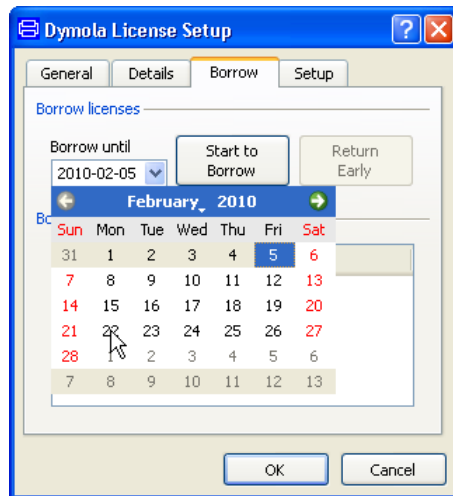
Dymola License Setup

General | Details | Borrow | Setup

Borrow licenses

Borrow until
2010-02-05

Start to Borrow

Return Early

Bo

February 2010

| Sun | Mon | Tue | Wed | Thu | Fri | Sat |
|---|---|---|---|---|---|---|
| 31 | 1 | 2 | 3 | 4 | 5 | 6 |
| 7 | 8 | 9 | 10 | 11 | 12 | 13 |
| 14 | 15 | 16 | 17 | 18 | 19 | 20 |
| 21 | 22 | 23 | 24 | 25 | 26 | 27 |
| 28 | 1 | 2 | 3 | 4 | 5 | 6 |
| 7 | 8 | 9 | 10 | 11 | 12 | 13 |

OK

Cancel